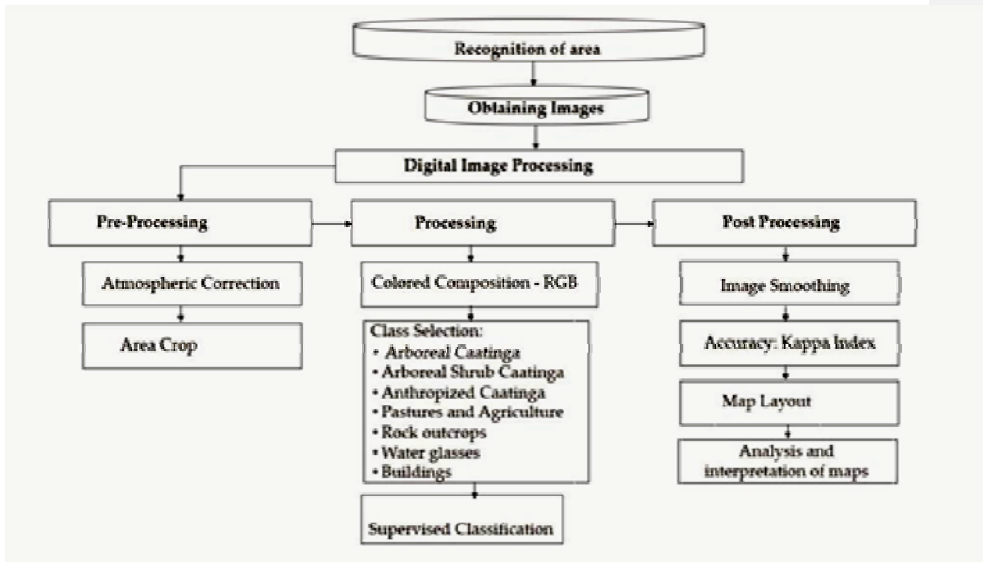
Recognition of area

Obtaining Images

Digital Image Processing

Pre-Processing

Atmospheric Correction

Area Crop

Processing

Colored Composition - RGB

Class Selection:
• Arboreal Caatinga
• Arboreal Shrub Caatinga
• Anthropized Caatinga
• Pastures and Agriculture
• Rock outcrops
• Water glasses
• Buildings

Supervised Classification

Post Processing

Image Smoothing

Accuracy: Kappa Index

Map Layout

Analysis and interpretation of maps